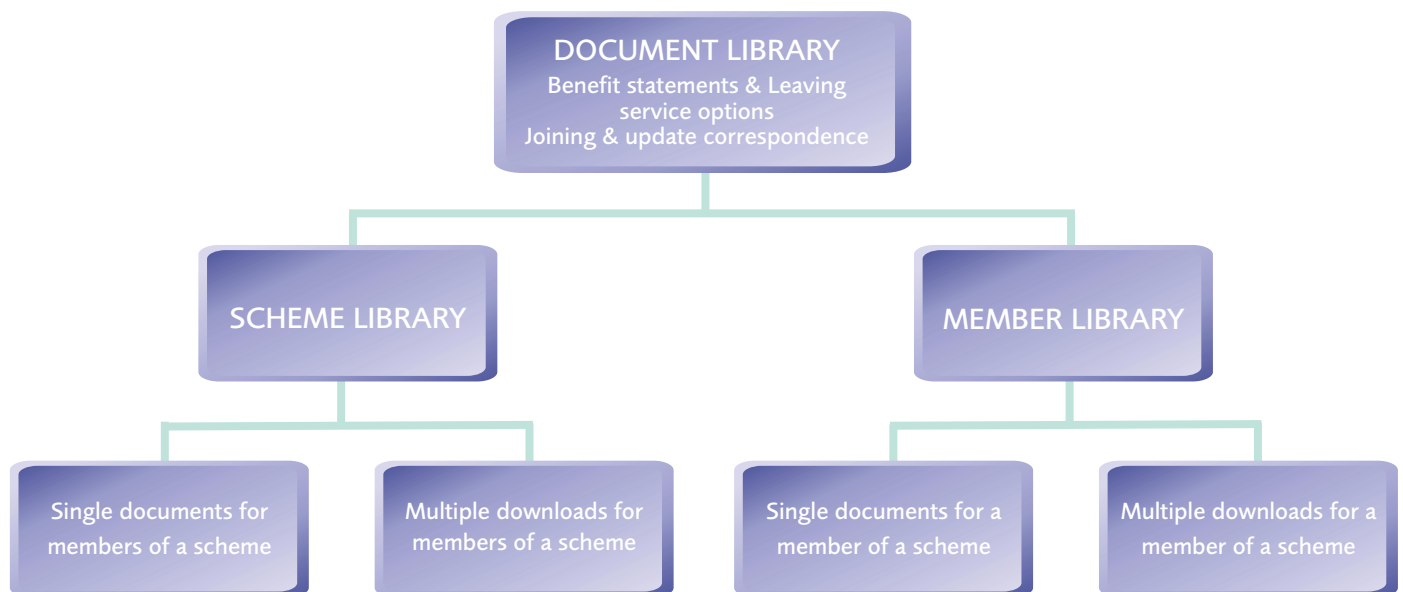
DOCUMENT LIBRARY
Benefit statements & Leaving service options
Joining & update correspondence

SCHEME LIBRARY

MEMBER LIBRARY

Single documents for members of a scheme

Multiple downloads for members of a scheme

Single documents for a member of a scheme

Multiple downloads for a member of a scheme